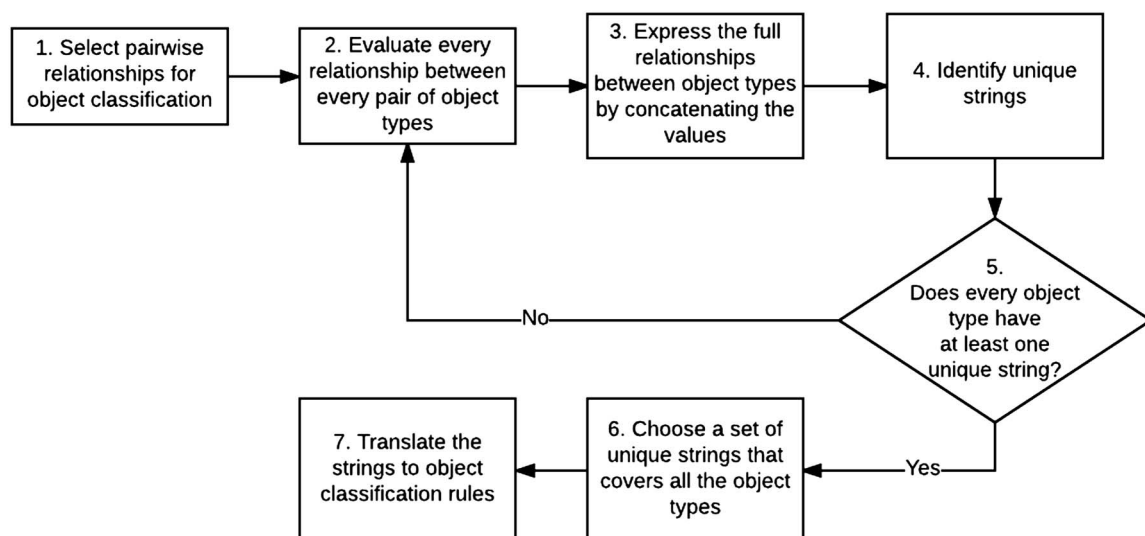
1. Select pairwise relationships for object classification

2. Evaluate every relationship between every pair of object types

3. Express the full relationships between object types by concatenating the values

4. Identify unique strings

5. Does every object type have at least one unique string?

No

Yes

6. Choose a set of unique strings that covers all the object types

7. Translate the strings to object classification rules